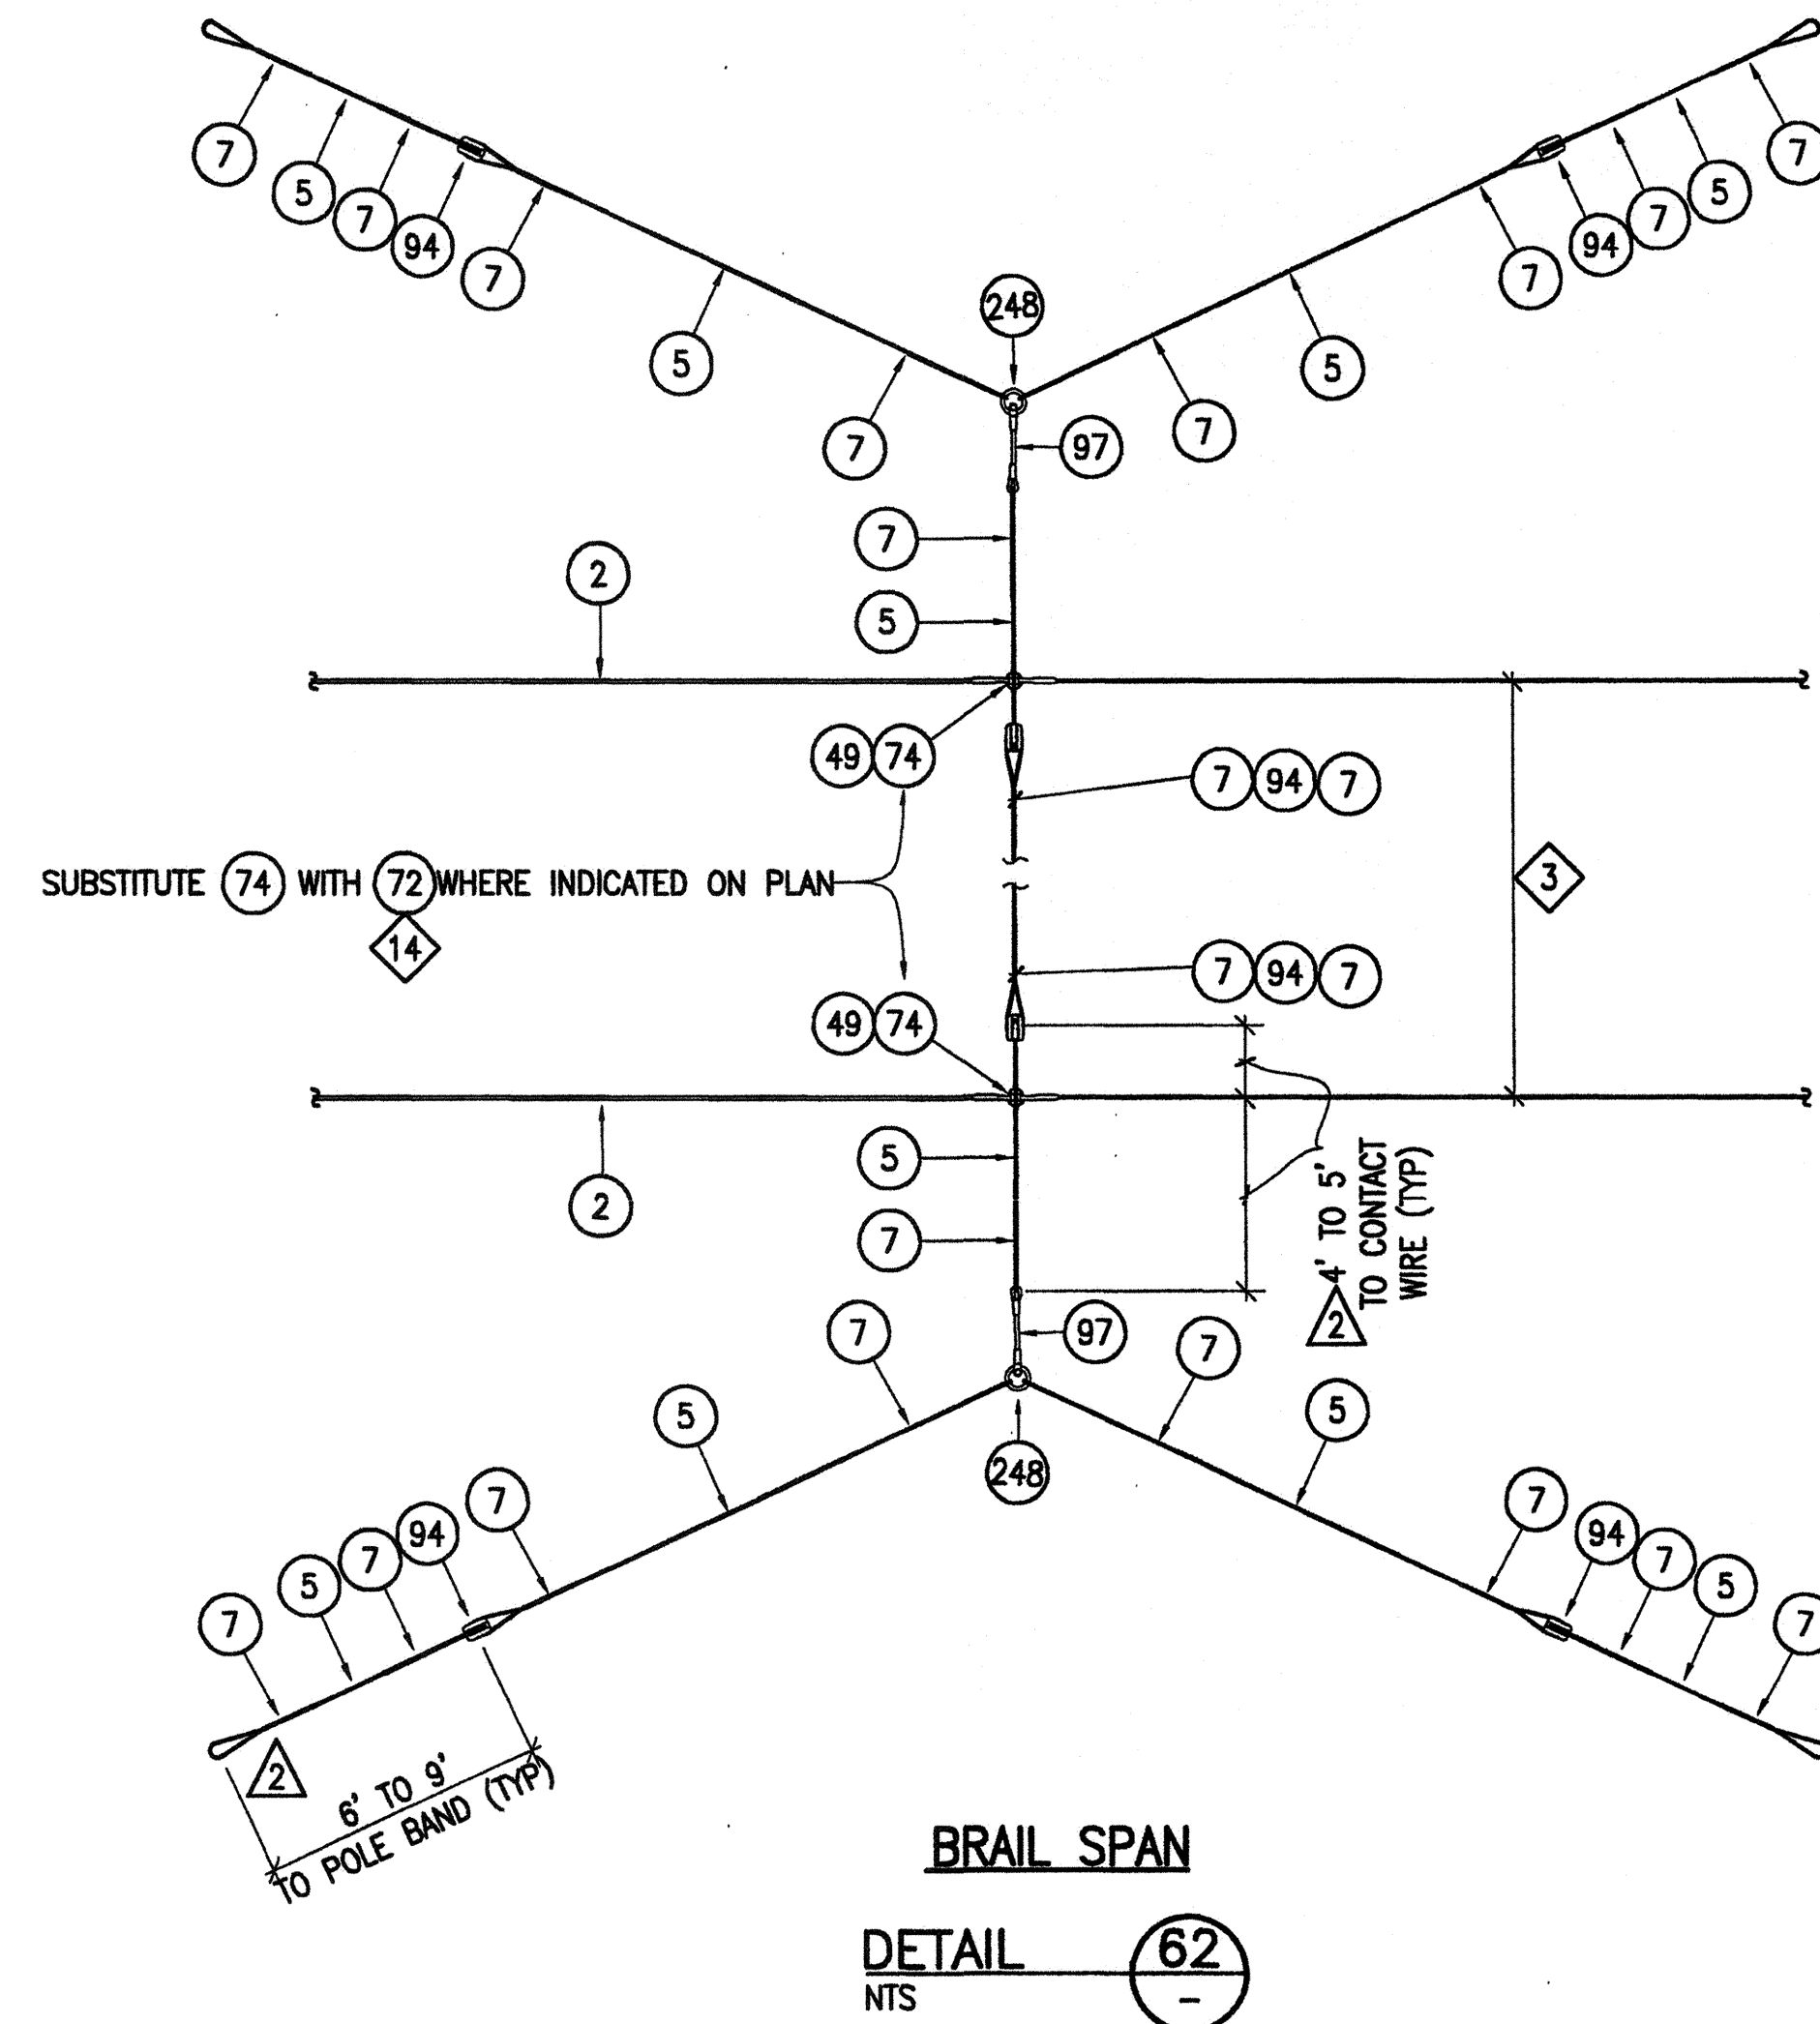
7 5 7 94 7

7 5 7 94 7

248

5

5

7

97

7

7

5

2

49 74

7 94 7

SUBSTITUTE 74 WITH 72 WHERE INDICATED ON PLAN

14

3

7 94 7

49 74

2

5

7

4' TO 5' TO CONTACT WIRE (TYP)

2

7

97

7

5

5

248

7 94 7 5 7

7 5 7 94 7

2

6' TO 9' TO POLE BAND (TYP)

BRAIL SPAN

DETAIL 62
NTS –